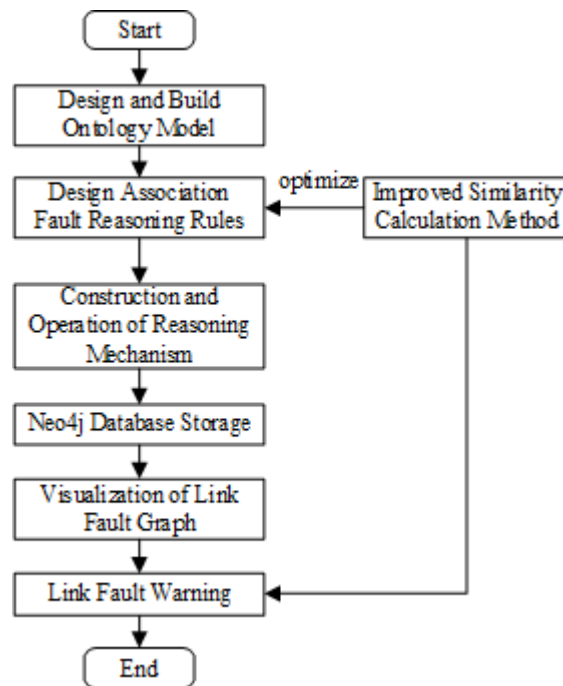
Start

Design and Build Ontology Model

Design Association Fault Reasoning Rules

optimize

Improved Similarity Calculation Method

Construction and Operation of Reasoning Mechanism

Neo4j Database Storage

Visualization of Link Fault Graph

Link Fault Warning

End